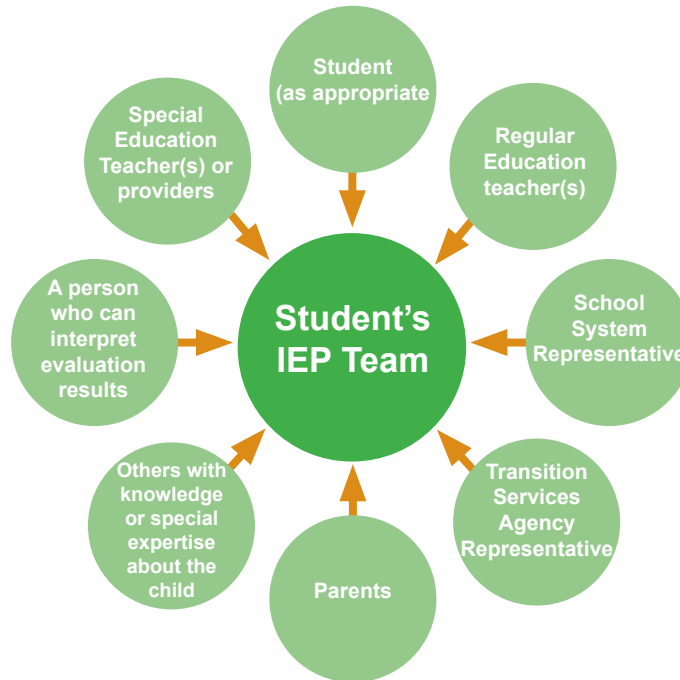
Student (as appropriate

Regular Education teacher(s)

School System Representative

Transition Services Agency Representative

Parents

Others with knowledge or special expertise about the child

A person who can interpret evaluation results

Special Education Teacher(s) or providers

Student's IEP Team